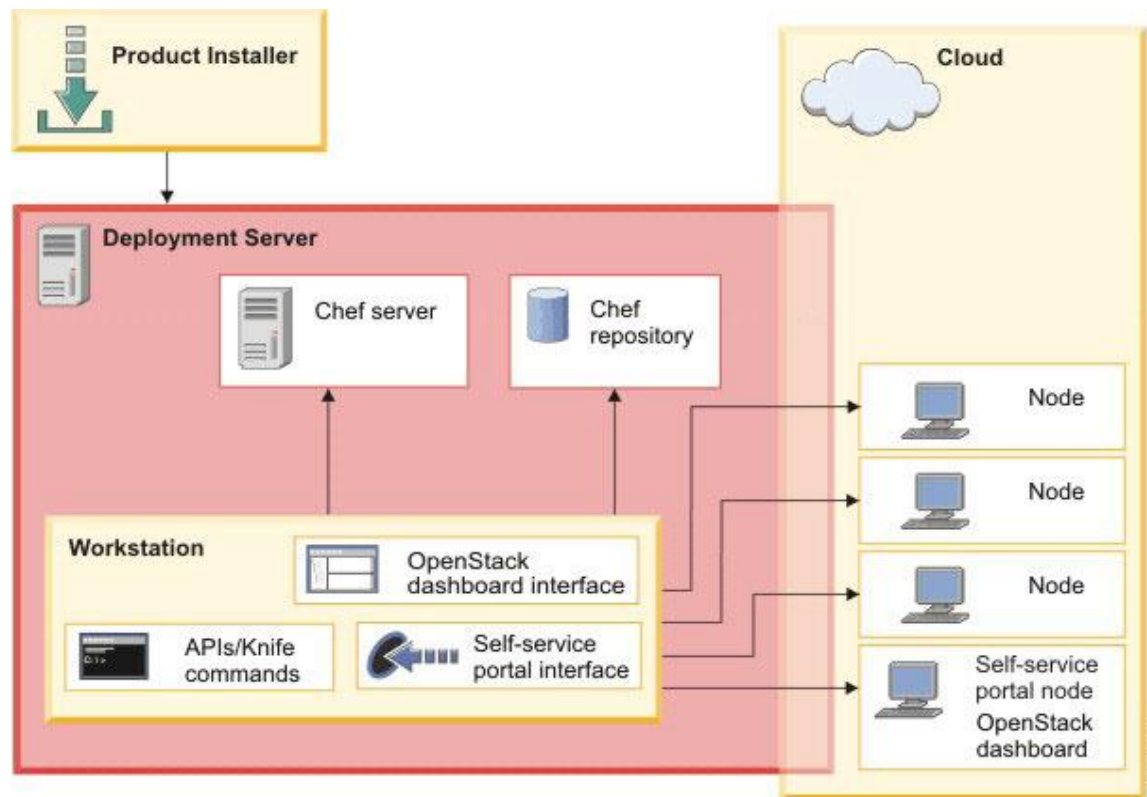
Product Installer

Cloud

Deployment Server

Chef server

Chef repository

Node

Node

Node

Workstation

OpenStack dashboard interface

APIs/Knife commands

Self-service portal interface

Self-service portal node
OpenStack dashboard